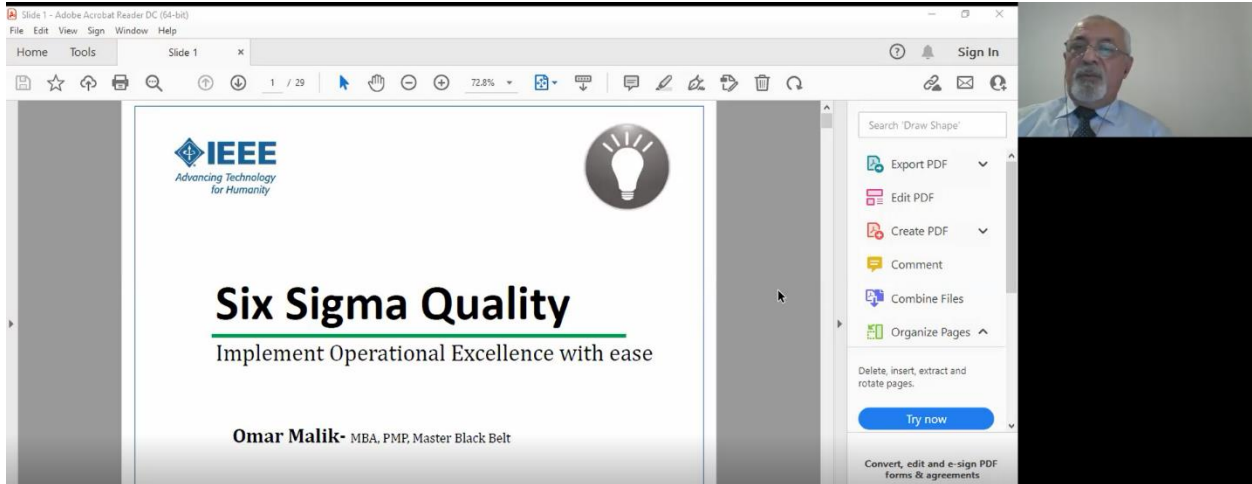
Slide 1 - Adobe Acrobat Reader DC (64-bit)
File Edit View Sign Window Help
Home Tools Slide 1 ×
Sign In
1 / 29 72.8%

IEEE
Advancing Technology for Humanity

Six Sigma Quality
Implement Operational Excellence with ease

Omar Malik- MBA, PMP, Master Black Belt

Search 'Draw Shape'
Export PDF
Edit PDF
Create PDF
Comment
Combine Files
Organize Pages
Delete, insert, extract and rotate pages.
Try now
Convert, edit and e-sign PDF forms & agreements